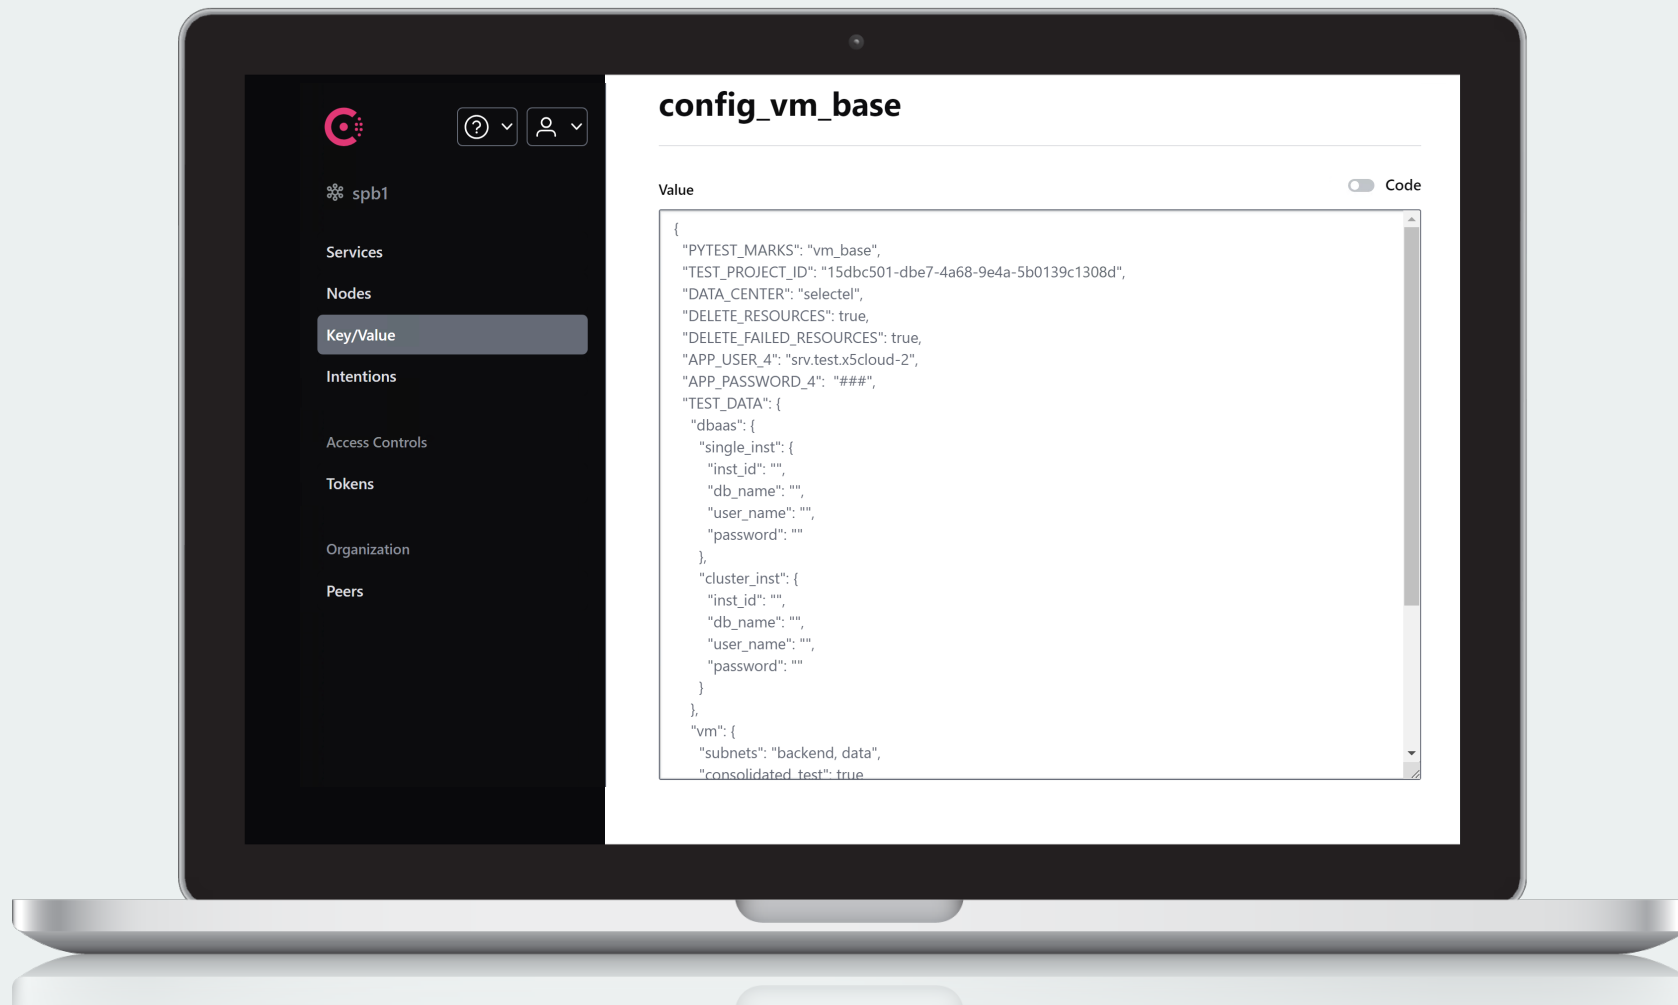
spb1

Services

Nodes

Key/Value

Intentions

Access Controls

Tokens

Organization

Peers

config_vm_base

Value

Code

{
"PYTEST_MARKS": "vm_base",
"TEST_PROJECT_ID": "15dbc501-dbe7-4a68-9e4a-5b0139c1308d",
"DATA_CENTER": "selectel",
"DELETE_RESOURCES": true,
"DELETE_FAILED_RESOURCES": true,
"APP_USER_4": "srv.test.x5cloud-2",
"APP_PASSWORD_4": "###",
"TEST_DATA": {
"dbaas": {
"single_inst": {
"inst_id": "",
"db_name": "",
"user_name": "",
"password": ""
},
"cluster_inst": {
"inst_id": "",
"db_name": "",
"user_name": "",
"password": ""
}
},
"vm": {
"subnets": "backend, data",
"consolidated_test": true